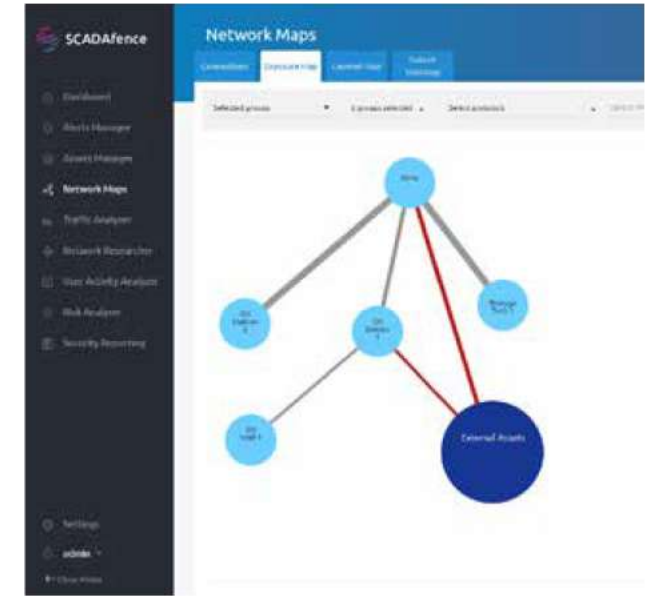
SCADAfence

Dashboard
Alerts Manager
Assets Manager
Network Maps
Traffic Analyzer
Network Researcher
User Activity Analyzer
Risk Analyzer
Security Reporting

Settings
admin
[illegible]

Network Maps

Connections | Exposure Map | Layered View | Subnet Topology

Selected groups | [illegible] selected | Select protocols

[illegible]

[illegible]

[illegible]

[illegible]

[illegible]

External Assets